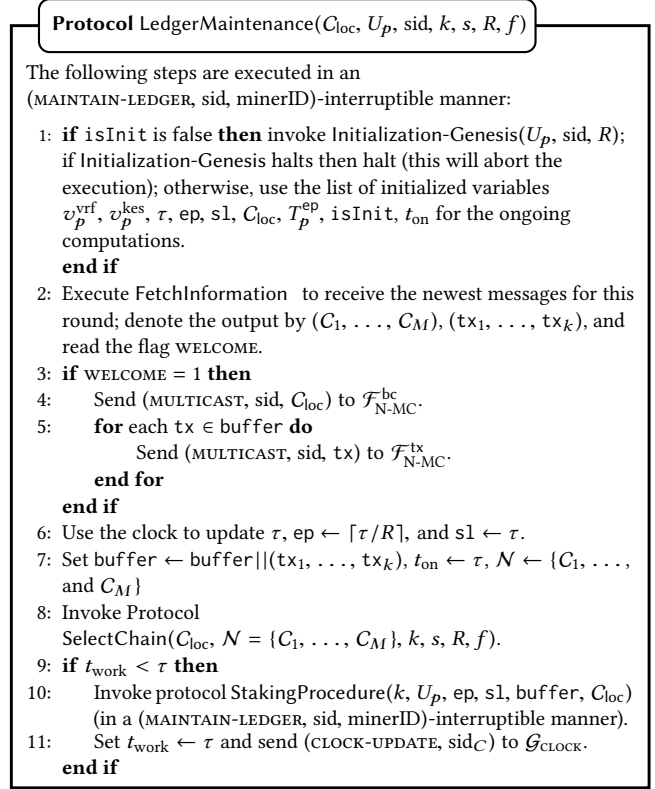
**Protocol** LedgerMaintenance($C_{\text{loc}}$, $U_p$, sid, $k$, $s$, $R$, $f$)

The following steps are executed in an (MAINTAIN-LEDGER, sid, minerID)-interruptible manner:

1: **if** isInit is false **then** invoke Initialization-Genesis($U_p$, sid, $R$); if Initialization-Genesis halts then halt (this will abort the execution); otherwise, use the list of initialized variables $v_p^{\text{vrf}}$, $v_p^{\text{kes}}$, $\tau$, ep, sl, $C_{\text{loc}}$, $T_p^{\text{ep}}$, isInit, $t_{\text{on}}$ for the ongoing computations.
**end if**
2: Execute FetchInformation to receive the newest messages for this round; denote the output by $(C_1, \ldots, C_M)$, $(\text{tx}_1, \ldots, \text{tx}_k)$, and read the flag WELCOME.
3: **if** WELCOME = 1 **then**
4: Send (MULTICAST, sid, $C_{\text{loc}}$) to $\mathcal{F}_{\text{N-MC}}^{\text{bc}}$.
5: **for** each tx $\in$ buffer **do**
Send (MULTICAST, sid, tx) to $\mathcal{F}_{\text{N-MC}}^{\text{tx}}$.
**end for**
**end if**
6: Use the clock to update $\tau$, ep $\leftarrow \lceil \tau / R \rceil$, and sl $\leftarrow \tau$.
7: Set buffer $\leftarrow$ buffer$||(\text{tx}_1, \ldots, \text{tx}_k)$, $t_{\text{on}} \leftarrow \tau$, $\mathcal{N} \leftarrow \{C_1, \ldots,$ and $C_M\}$
8: Invoke Protocol SelectChain($C_{\text{loc}}$, $\mathcal{N} = \{C_1, \ldots, C_M\}$, $k$, $s$, $R$, $f$).
9: **if** $t_{\text{work}} < \tau$ **then**
10: Invoke protocol StakingProcedure($k$, $U_p$, ep, sl, buffer, $C_{\text{loc}}$) (in a (MAINTAIN-LEDGER, sid, minerID)-interruptible manner).
11: Set $t_{\text{work}} \leftarrow \tau$ and send (CLOCK-UPDATE, $\text{sid}_C$) to $\mathcal{G}_{\text{CLOCK}}$.
**end if**